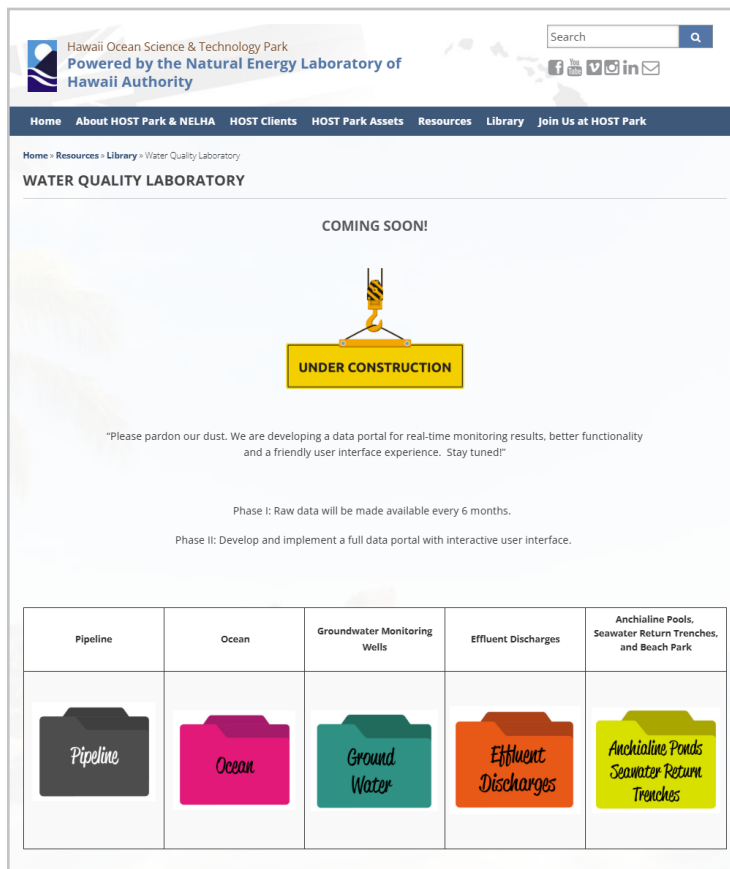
Hawaii Ocean Science & Technology Park
Powered by the Natural Energy Laboratory of Hawaii Authority

Search

You Tube

Home About HOST Park & NELHA HOST Clients HOST Park Assets Resources Library Join Us at HOST Park

Home » Resources » Library » Water Quality Laboratory

WATER QUALITY LABORATORY

COMING SOON!

UNDER CONSTRUCTION

"Please pardon our dust. We are developing a data portal for real-time monitoring results, better functionality and a friendly user interface experience. Stay tuned!"

Phase I: Raw data will be made available every 6 months.

Phase II: Develop and implement a full data portal with interactive user interface.

| Pipeline | Ocean | Groundwater Monitoring Wells | Effluent Discharges | Anchialine Pools, Seawater Return Trenches, and Beach Park |
|---|---|---|---|---|
| Pipeline | Ocean | Ground Water | Effluent Discharges | Anchialine Ponds Seawater Return Trenches |